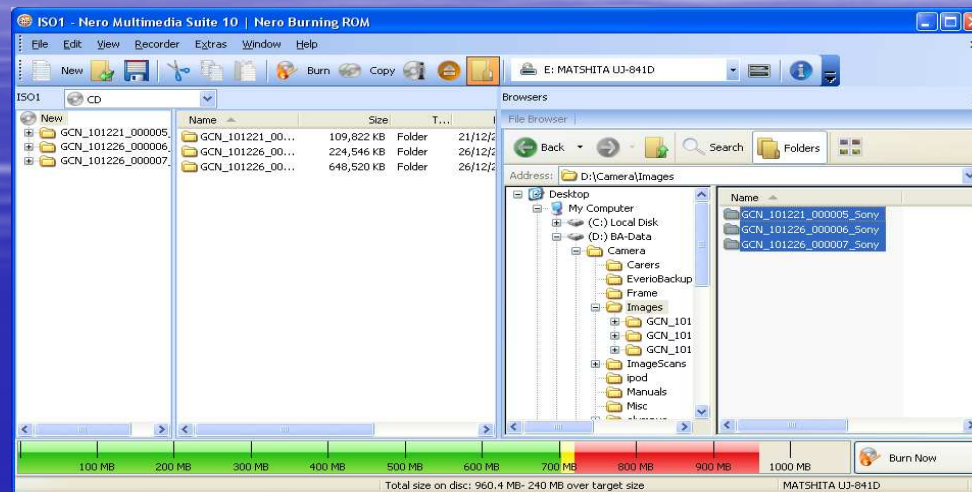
ISO1 - Nero Multimedia Suite 10 | Nero Burning ROM

File Edit View Recorder Extras Window Help

New Burn Copy E: MATSHITA UJ-841D

ISO1 CD

New
GCN_101221_000005
GCN_101226_000006
GCN_101226_000007

| Name | Size | T... | |
|---|---|---|---|
| GCN_101221_00... | 109,822 KB | Folder | 21/12/2 |
| GCN_101226_00... | 224,546 KB | Folder | 26/12/2 |
| GCN_101226_00... | 648,520 KB | Folder | 26/12/2 |

Browsers

File Browser

Back Search Folders

Address: D:\Camera\Images

Desktop
My Computer
(C:) Local Disk
(D:) BA-Data
Camera
Carers
EverioBackup
Frame
Images
GCN_101
GCN_101
GCN_101
ImageScans
ipod
Manuals
Misc

Name
GCN_101221_000005_Sony
GCN_101226_000006_Sony
GCN_101226_000007_Sony

100 MB 200 MB 300 MB 400 MB 500 MB 600 MB 700 MB 800 MB 900 MB 1000 MB

Burn Now

Total size on disc: 960.4 MB- 240 MB over target size

MATSHITA UJ-841D